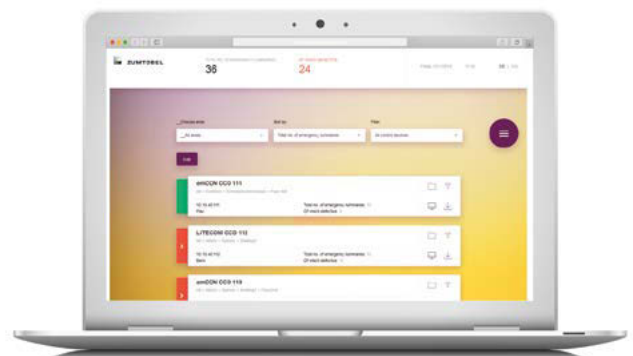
ZUMTOBEL

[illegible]
36

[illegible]
24

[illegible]

Choose area
All areas

Sort by
Total no. of emergency luminaires

Filter
All control devices

Edit

emDCON CCG 111
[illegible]

Total no. of emergency luminaires
Of which defective

LITECOM CCG 112
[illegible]

Total no. of emergency luminaires
Of which defective

emDCON CCG 113
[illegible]